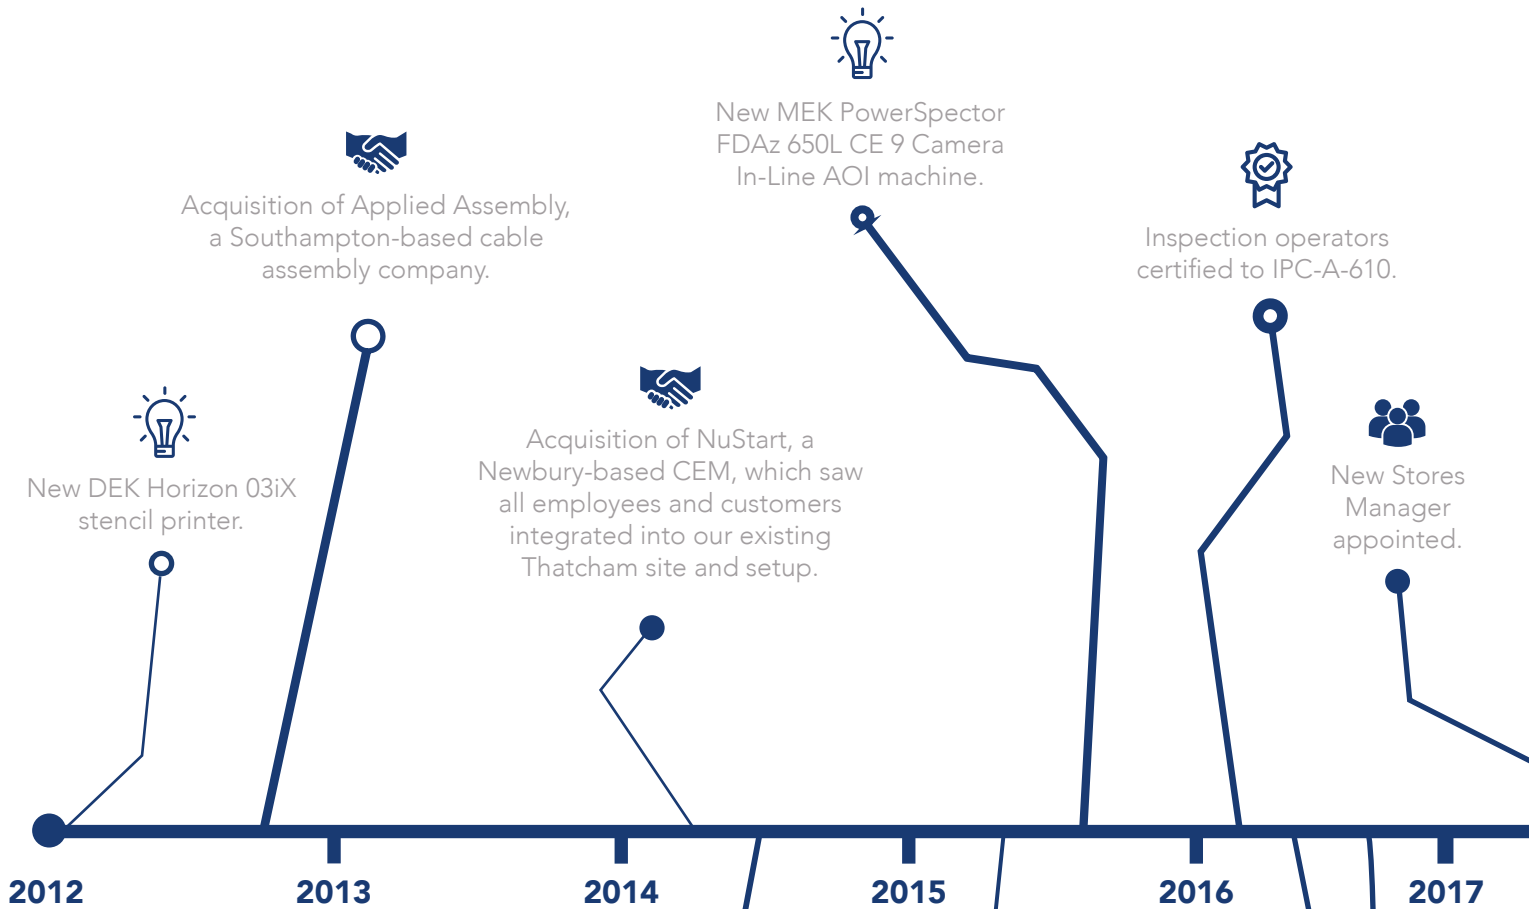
New MEK PowerSpector FDAz 650L CE 9 Camera In-Line AOI machine.

Acquisition of Applied Assembly, a Southampton-based cable assembly company.

Inspection operators certified to IPC-A-610.

New DEK Horizon 03iX stencil printer.

Acquisition of NuStart, a Newbury-based CEM, which saw all employees and customers integrated into our existing Thatcham site and setup.

New Stores Manager appointed.

2012
2013
2014
2015
2016
2017